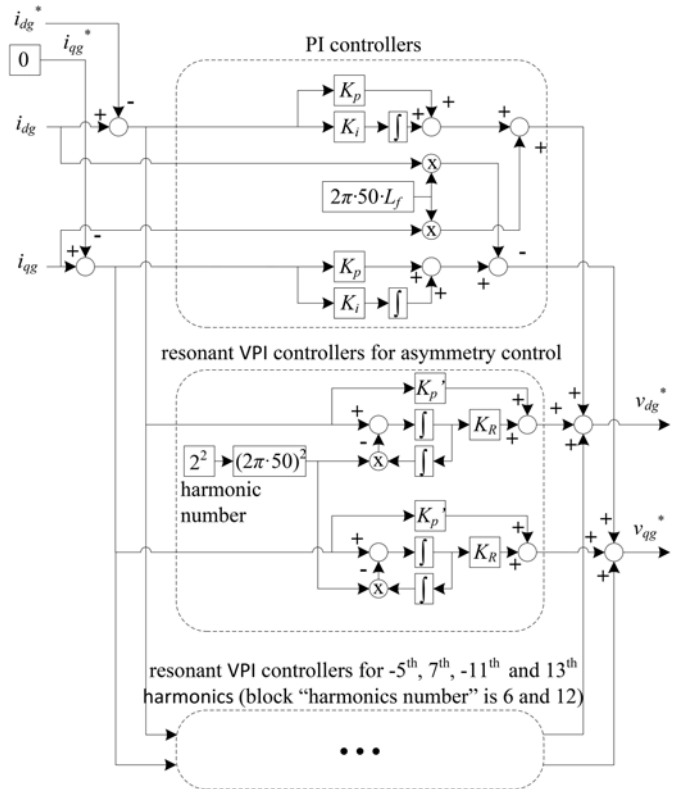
$i_{dg}^*$

$0$

$i_{qg}^*$

PI controllers

$i_{dg}$

+

-

$K_p$

$K_i$

$\int$

+

+

+

x

$2\pi\cdot 50\cdot L_f$

x

$i_{qg}$

+

-

$K_p$

$K_i$

$\int$

+

+

-

+

resonant VPI controllers for asymmetry control

$K_p$'

+

-

$\int$

$K_R$

+

+

+

+

+

$v_{dg}^*$

$2^2$

$(2\pi\cdot 50)^2$

x

$\int$

harmonic number

$K_p$'

+

-

$\int$

$K_R$

+

+

+

+

+

$v_{qg}^*$

x

$\int$

resonant VPI controllers for -5$^{th}$, 7$^{th}$, -11$^{th}$ and 13$^{th}$ harmonics (block "harmonics number" is 6 and 12)

• • •